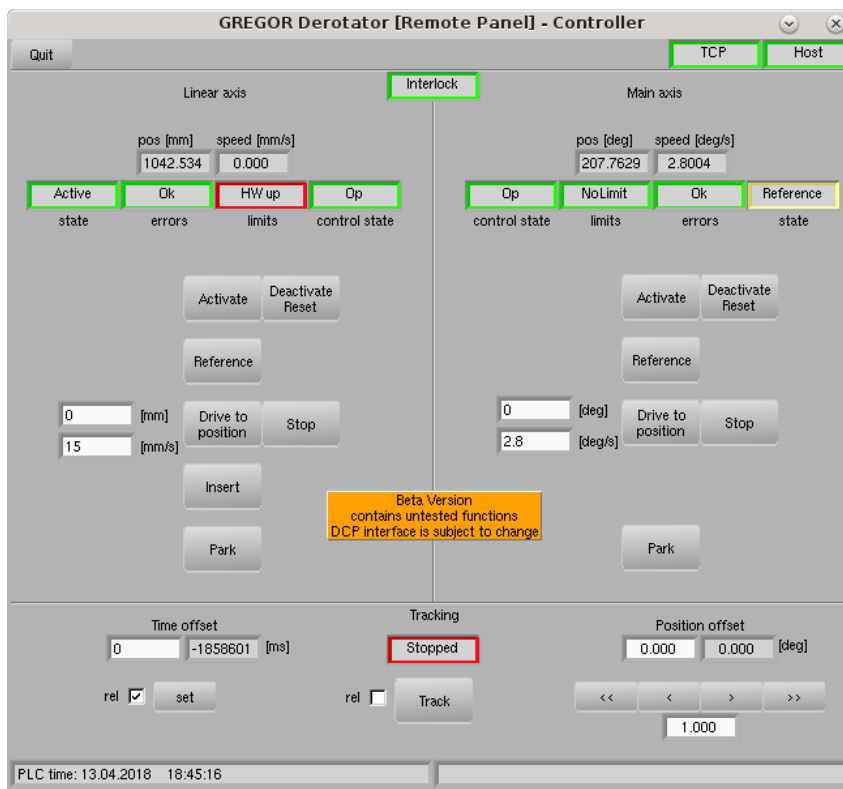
GREGOR Derotator [Remote Panel] - Controller

Quit

TCP Host

Interlock

Linear axis

pos [mm] speed [mm/s]
1042.534 0.000

Active Ok HW up Op
state errors limits control state

Activate
Deactivate Reset

Reference

0 [mm]
15 [mm/s]
Drive to position
Stop

Insert

Park

Main axis

pos [deg] speed [deg/s]
207.7629 2.8004

Op NoLimit Ok Reference
control state limits errors state

Activate
Deactivate Reset

Reference

0 [deg]
2.8 [deg/s]
Drive to position
Stop

Park

Beta Version
contains untested functions
DCP interface is subject to change

Tracking

Time offset
0 -1858601 [ms]

rel ☑ set

Stopped

rel ☐ Track

Position offset
0.000 0.000 [deg]

<< < > >>

1.000

PLC time: 13.04.2018 18:45:16